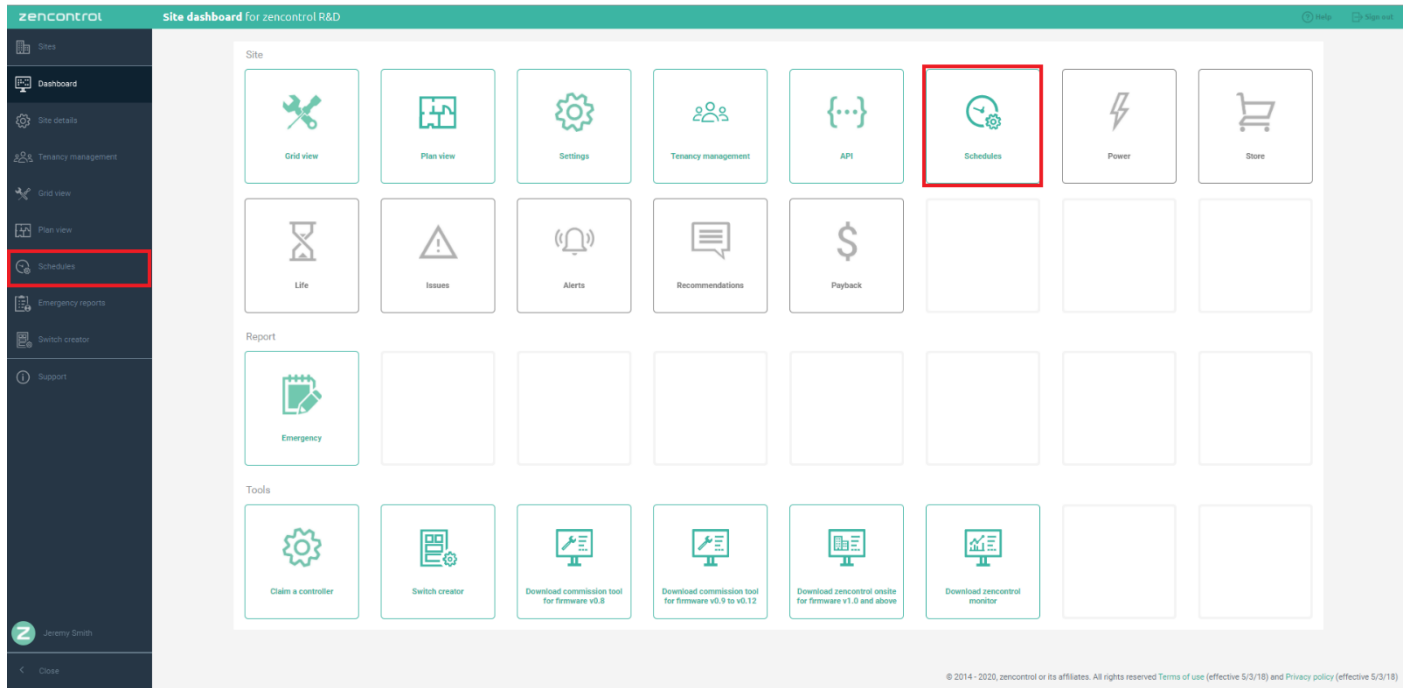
zencontrol

Site dashboard for zencontrol R&D

Help Sign out

Sites
Dashboard
Site details
Tenancy management
Grid view
Plan view
Schedules
Emergency reports
Switch creator
Support

Jeremy Smith
Close

Site

Grid view
Plan view
Settings
Tenancy management
{...}
API
Schedules
Power
Store
Life
Issues
Alerts
Recommendations
$
Payback

Report

Emergency

Tools

Claim a controller
Switch creator
Download commission tool for firmware v0.8
Download commission tool for firmware v0.9 to v0.12
Download zencontrol onsite for firmware v1.0 and above
Download zencontrol monitor

© 2014 - 2020, zencontrol or its affiliates. All rights reserved Terms of use (effective 5/3/18) and Privacy policy (effective 5/3/18)